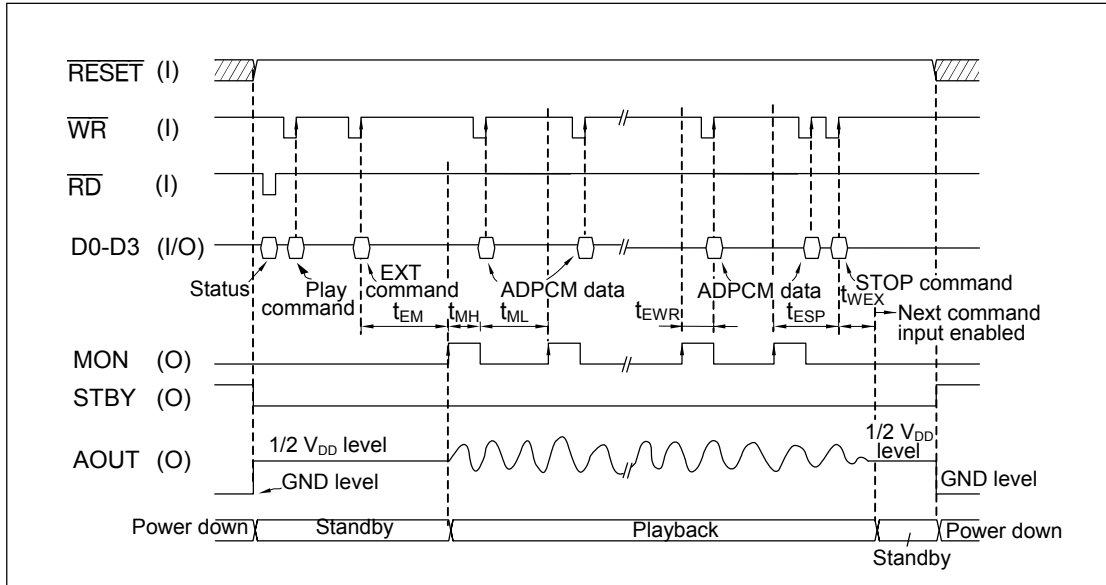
$\overline{RESET}$ (I)

$\overline{WR}$ (I)

$\overline{RD}$ (I)

D0-D3 (I/O)

Status

Play command

EXT command

ADPCM data

ADPCM data

STOP command

$t_{EM}$ $t_{MH}$ $t_{ML}$ $t_{EWR}$ $t_{ESP}$ $t_{WEX}$

Next command input enabled

MON (O)

STBY (O)

AOUT (O)

1/2 $V_{DD}$ level

GND level

1/2 $V_{DD}$ level

GND level

Power down

Standby

Playback

Standby

Power down